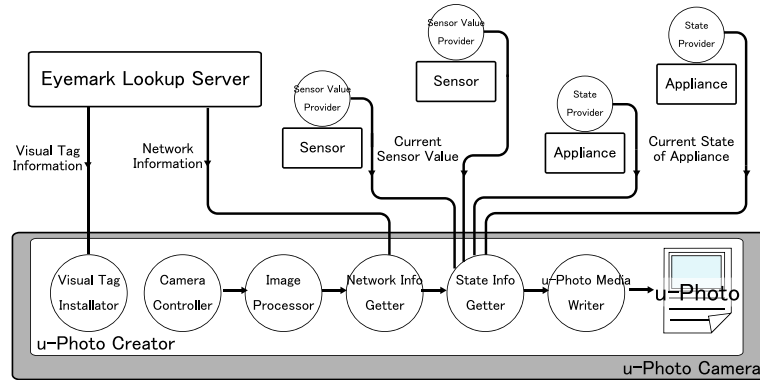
Eyemark Lookup Server

Visual Tag Information

Network Information

Sensor Value Provider

Sensor

Sensor Value Provider

Sensor

Current Sensor Value

State Provider

Appliance

State Provider

Appliance

Current State of Appliance

Visual Tag Installator

Camera Controller

Image Processor

Network Info Getter

State Info Getter

u-Photo Media Writer

u-Photo

u-Photo Creator

u-Photo Camera